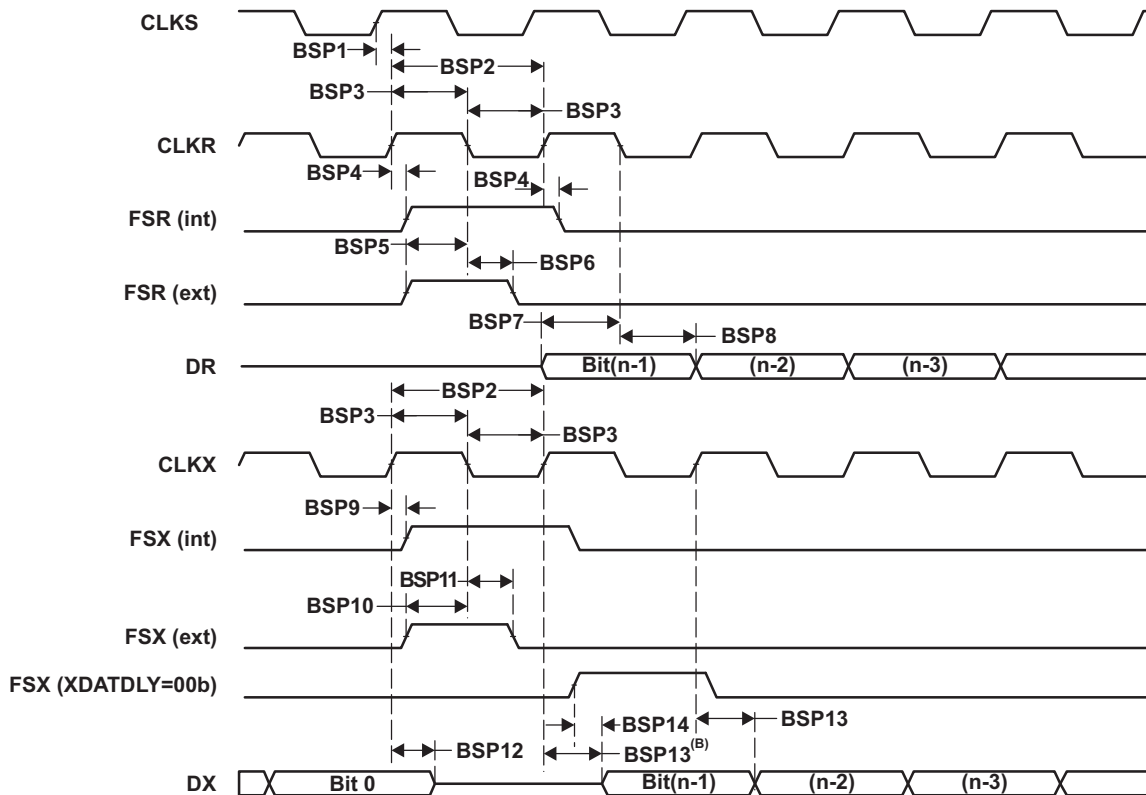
CLKS
BSP1
BSP2
BSP3
BSP3
CLKR
BSP4
BSP4
FSR (int)
BSP5
BSP6
FSR (ext)
BSP7
BSP8
DR
Bit(n-1)
(n-2)
(n-3)
BSP2
BSP3
BSP3
CLKX
BSP9
FSX (int)
BSP11
BSP10
FSX (ext)
FSX (XDATDLY=00b)
BSP14
BSP13
BSP12
BSP13$^{(B)}$
DX
Bit 0
Bit(n-1)
(n-2)
(n-3)